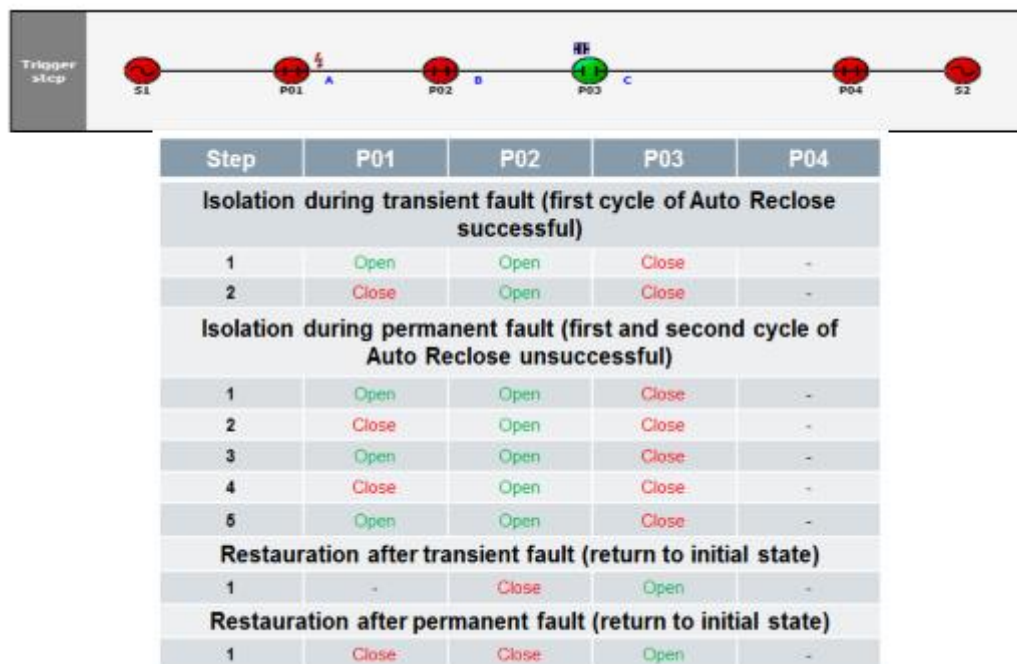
Trigger step

S1 P01 A P02 B P03 C P04 S2

| Step | P01 | P02 | P03 | P04 |
|---|---|---|---|---|
| Isolation during transient fault (first cycle of Auto Reclose successful) | | | | |
| 1 | Open | Open | Close | - |
| 2 | Close | Open | Close | - |
| Isolation during permanent fault (first and second cycle of Auto Reclose unsuccessful) | | | | |
| 1 | Open | Open | Close | - |
| 2 | Close | Open | Close | - |
| 3 | Open | Open | Close | - |
| 4 | Close | Open | Close | - |
| 5 | Open | Open | Close | - |
| Restauration after transient fault (return to initial state) | | | | |
| 1 | - | Close | Open | - |
| Restauration after permanent fault (return to initial state) | | | | |
| 1 | Close | Close | Open | - |